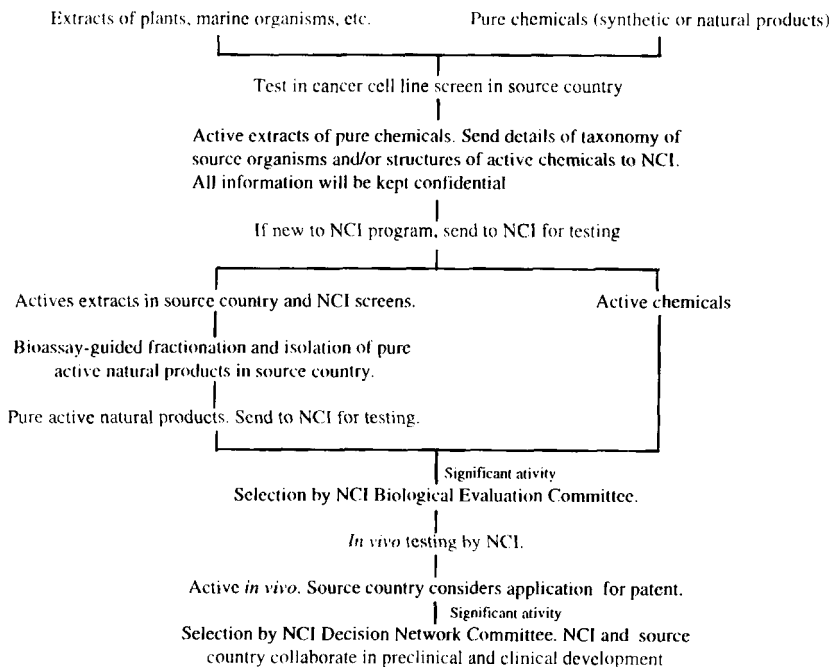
Extracts of plants, marine organisms, etc.

Pure chemicals (synthetic or natural products)

Test in cancer cell line screen in source country

Active extracts of pure chemicals. Send details of taxonomy of source organisms and/or structures of active chemicals to NCI. All information will be kept confidential

If new to NCI program, send to NCI for testing

Actives extracts in source country and NCI screens.

Active chemicals

Bioassay-guided fractionation and isolation of pure active natural products in source country.

Pure active natural products. Send to NCI for testing.

Significant ativity

Selection by NCI Biological Evaluation Committee.

*In vivo* testing by NCI.

Active *in vivo*. Source country considers application for patent.

Significant ativity

Selection by NCI Decision Network Committee. NCI and source country collaborate in preclinical and clinical development